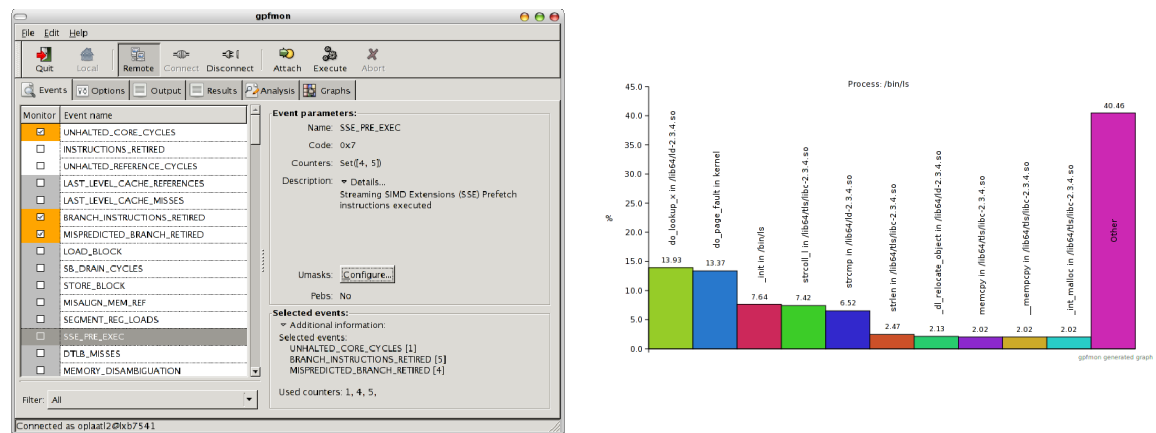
gpfmon

File Edit Help

Quit Local Remote Connect Disconnect Attach Execute Abort

Events Options Output Results Analysis Graphs

| Monitor | Event name |
|---|---|
| ☑ | UNHALTED_CORE_CYCLES |
| ☐ | INSTRUCTIONS_RETIRED |
| ☐ | UNHALTED_REFERENCE_CYCLES |
| ☐ | LAST_LEVEL_CACHE_REFERENCES |
| ☐ | LAST_LEVEL_CACHE_MISSES |
| ☑ | BRANCH_INSTRUCTIONS_RETIRED |
| ☑ | MISPREDICTED_BRANCH_RETIRED |
| ☐ | LOAD_BLOCK |
| ☐ | SB_DRAIN_CYCLES |
| ☐ | STORE_BLOCK |
| ☐ | MISALIGN_MEM_REF |
| ☐ | SEGMENT_REG_LOADS |
| ☐ | SSE_PRE_EXEC |
| ☐ | DTLB_MISSES |
| ☐ | MEMORY_DISAMBIGUATION |

Filter: All

Event parameters:
Name: SSE_PRE_EXEC
Code: 0x7
Counters: Set([4, 5])
Description: ▾ Details...
Streaming SIMD Extensions (SSE) Prefetch instructions executed

Umasks: Configure...

Pebs: No

Selected events:
▾ Additional information:
Selected events:
UNHALTED_CORE_CYCLES [1]
BRANCH_INSTRUCTIONS_RETIRED [5]
MISPREDICTED_BRANCH_RETIRED [4]

Used counters: 1, 4, 5,

Connected as oplaatl2@lxb7541

Process: /bin/ls

%

45.0
40.0
35.0
30.0
25.0
20.0
15.0
10.0
5.0
0.0

13.93 do_lookup_x in /lib64/ld-2.3.4.so
13.37 do_page_fault in kernel
7.64 _init in /bin/ls
7.42 strcoll_l in /lib64/tls/libc-2.3.4.so
6.52 strcmp in /lib64/ld-2.3.4.so
2.47 strlen in /lib64/tls/libc-2.3.4.so
2.13 _dl_relocate_object in /lib64/ld-2.3.4.so
2.02 memcpy in /lib64/tls/libc-2.3.4.so
2.02 __mempcpy in /lib64/tls/libc-2.3.4.so
2.02 _int_malloc in /lib64/tls/libc-2.3.4.so
40.46 Other

gpfmon generated graph